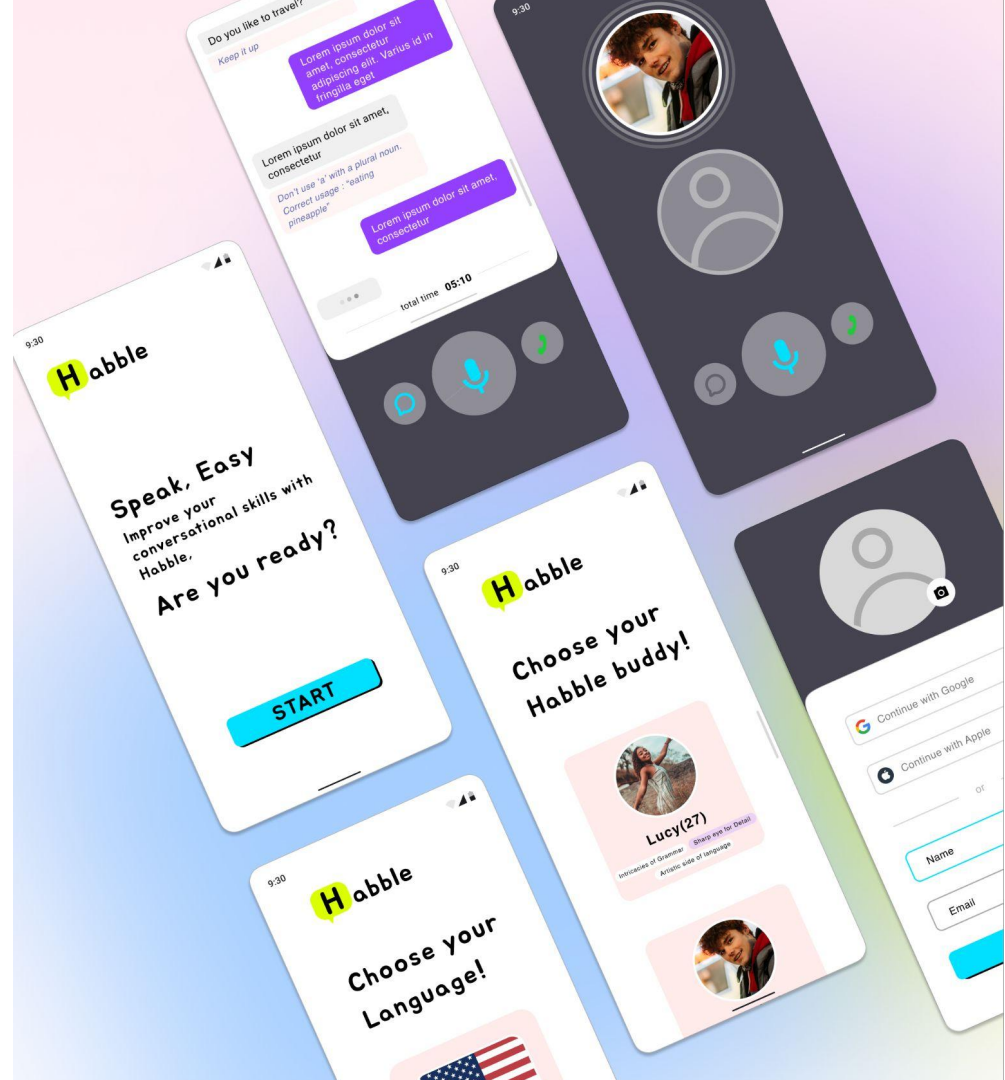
Do you like to travel?

Keep it up

Lorem ipsum dolor sit amet, consectetur adipiscing elit. Varius id in fringilla eget

Lorem ipsum dolor sit amet, consectetur

Don't use 'a' with a plural noun. Correct usage : "eating pineapple"

Lorem ipsum dolor sit amet, consectetur

total time 05:10

9:30

9:30

Habble

Speak, Easy

Improve your conversational skills with Habble,

Are you ready?

START

9:30

Habble

Choose your Habble buddy!

Lucy(27)

Intricacies of Grammar

Sharp eye for Detail

Artistic side of language

Continue with Google

Continue with Apple

or

Name

Email

9:30

Habble

Choose your Language!